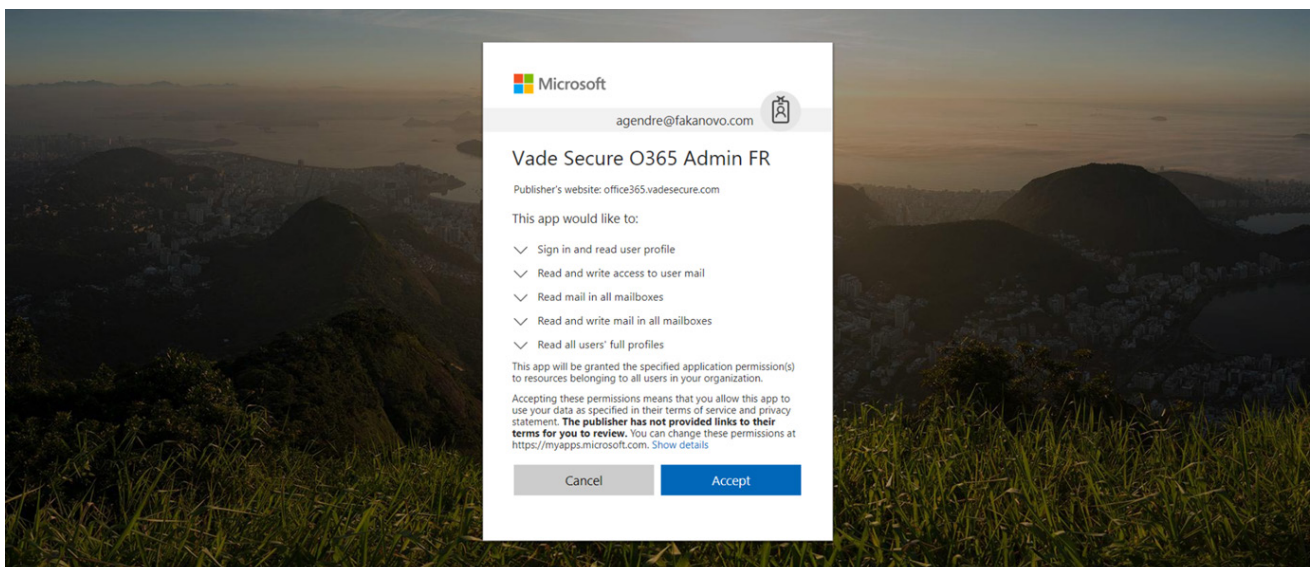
Microsoft

agendre@fakanovo.com

Vade Secure O365 Admin FR

Publisher's website: office365.vadesecure.com

This app would like to:

Sign in and read user profile

Read and write access to user mail

Read mail in all mailboxes

Read and write mail in all mailboxes

Read all users' full profiles

This app will be granted the specified application permission(s) to resources belonging to all users in your organization.

Accepting these permissions means that you allow this app to use your data as specified in their terms of service and privacy statement. **The publisher has not provided links to their terms for you to review.** You can change these permissions at https://myapps.microsoft.com. Show details

Cancel

Accept